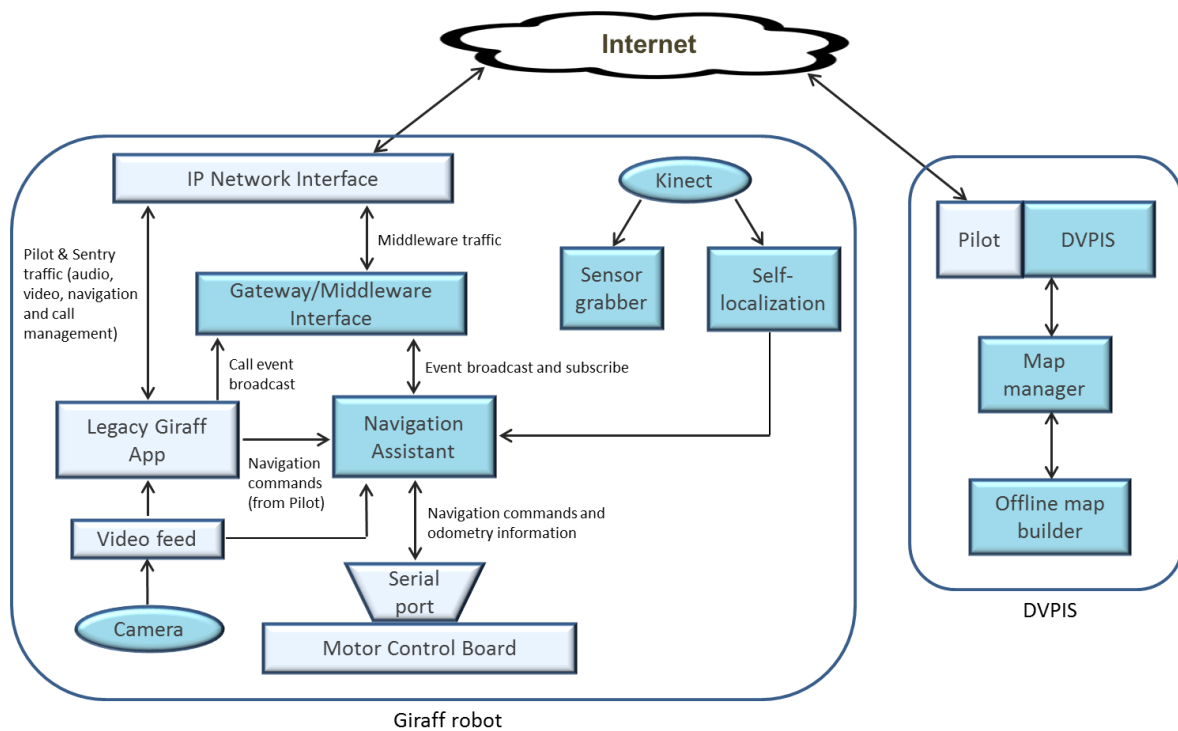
Internet

IP Network Interface

Kinect

Pilot & Sentry traffic (audio, video, navigation and call management)

Middleware traffic

Gateway/Middleware Interface

Sensor grabber

Self-localization

Call event broadcast

Event broadcast and subscribe

Legacy Giraff App

Navigation Assistant

Navigation commands (from Pilot)

Video feed

Navigation commands and odometry information

Serial port

Camera

Motor Control Board

Giraff robot

Pilot

DVPIS

Map manager

Offline map builder

DVPIS